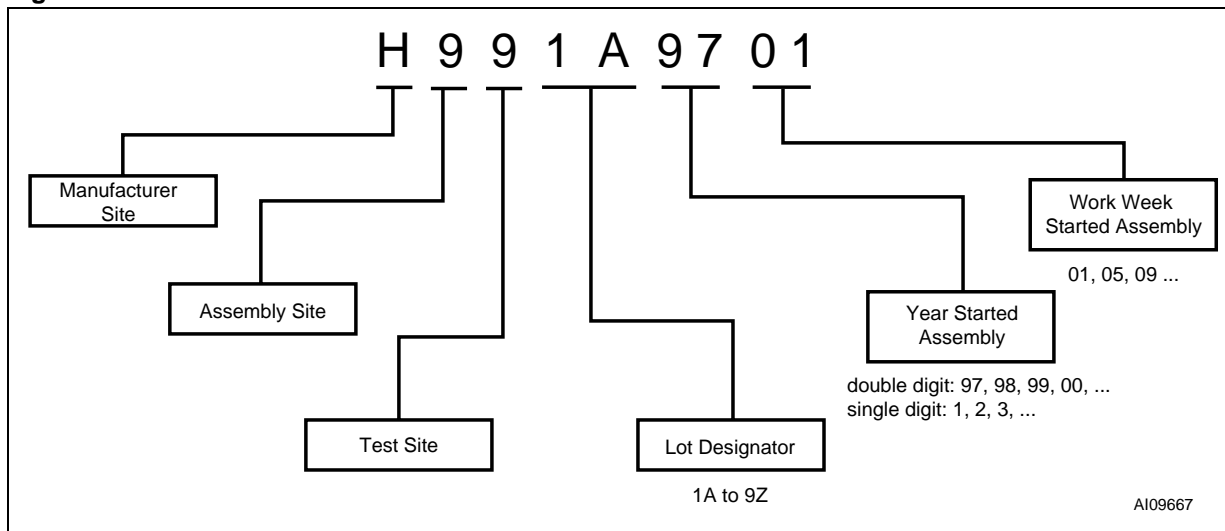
H 9 9 1 A 97 01

Manufacturer Site

Assembly Site

Test Site

Lot Designator

1A to 9Z

Year Started Assembly

double digit: 97, 98, 99, 00, ...
single digit: 1, 2, 3, ...

Work Week Started Assembly

01, 05, 09 ...

AI09667